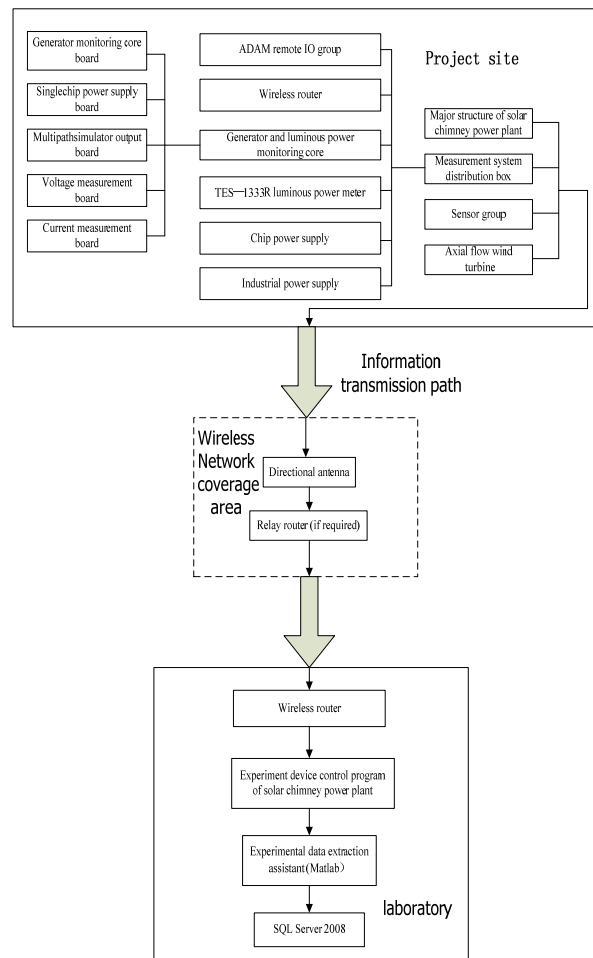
Generator monitoring core board

Singlechip power supply board

Multipathsimulator output board

Voltage measurement board

Current measurement board

ADAM remote IO group

Wireless router

Generator and luminous power monitoring core

TES—1333R luminous power meter

Chip power supply

Industrial power supply

Project site

Major structure of solar chimney power plant

Measurement system distribution box

Sensor group

Axial flow wind turbine

Information transmission path

Wireless Network coverage area

Directional antenna

Relay router (if required)

Wireless router

Experiment device control program of solar chimney power plant

Experimental data extraction assistant(Matlab)

laboratory

SQL Server 2008